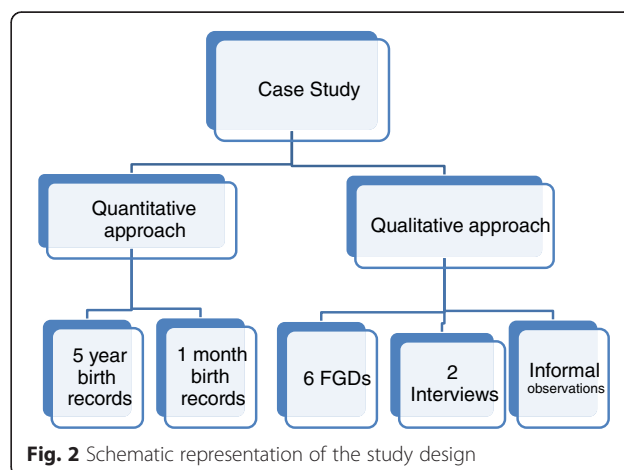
Case Study

Quantitative approach

Qualitative approach

5 year birth records

1 month birth records

6 FGDs

2 Interviews

Informal observations

**Fig. 2** Schematic representation of the study design